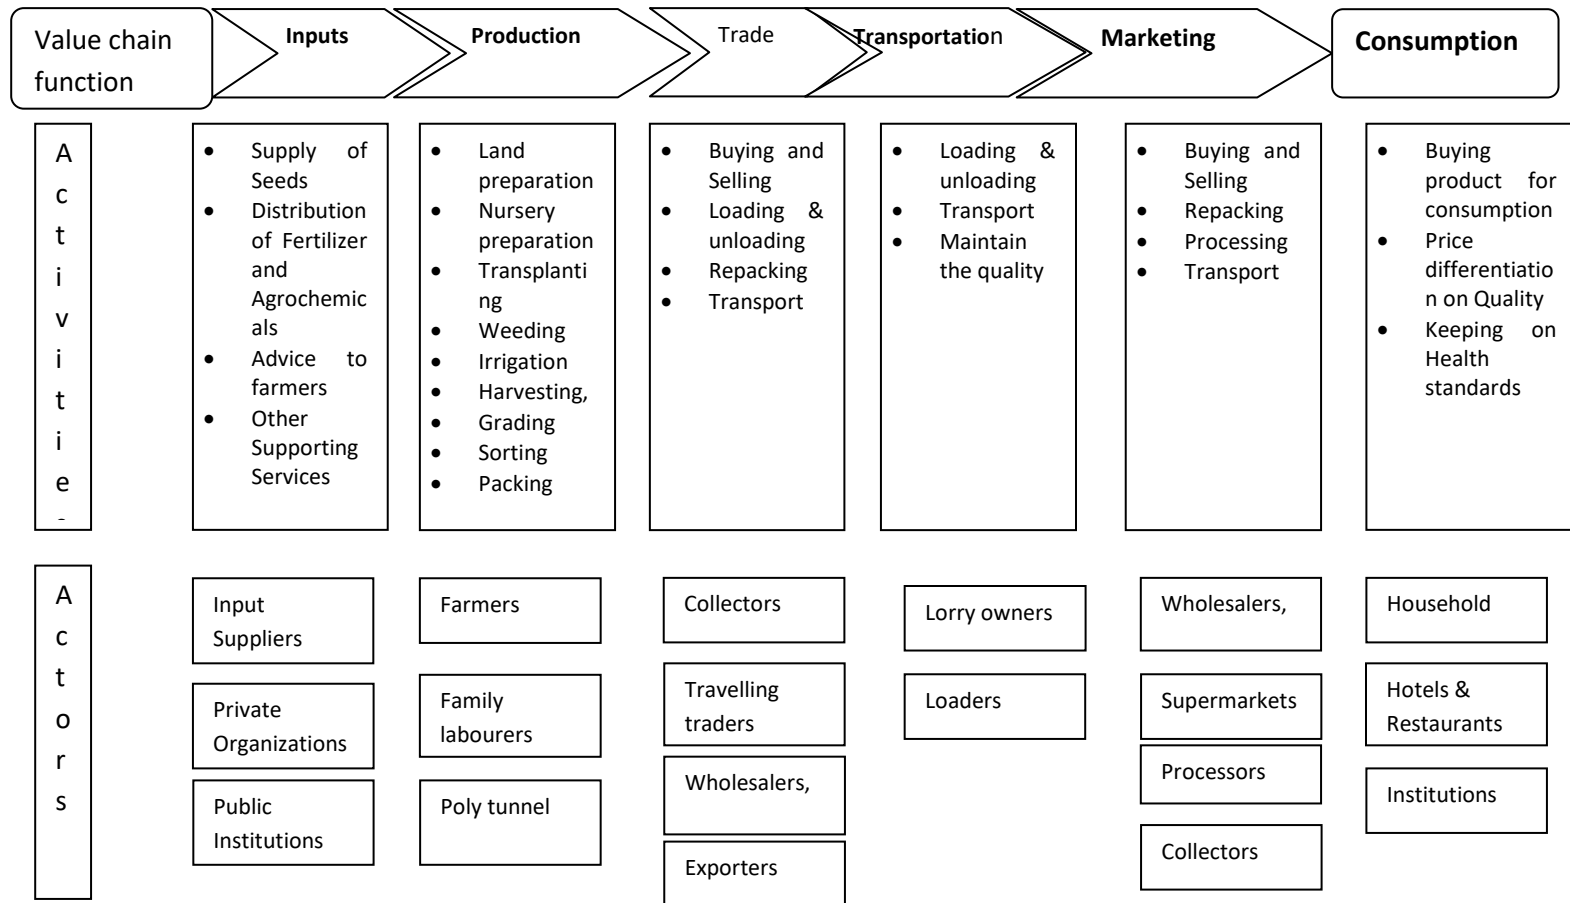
Value chain function

Inputs

Production

Trade

Transportation

Marketing

Consumption

Activitie

- Supply of Seeds
- Distribution of Fertilizer and Agrochemicals
- Advice to farmers
- Other Supporting Services

- Land preparation
- Nursery preparation
- Transplanting
- Weeding
- Irrigation
- Harvesting,
- Grading
- Sorting
- Packing

- Buying and Selling
- Loading & unloading
- Repacking
- Transport

- Loading & unloading
- Transport
- Maintain the quality

- Buying and Selling
- Repacking
- Processing
- Transport

- Buying product for consumption
- Price differentiation on Quality
- Keeping on Health standards

Actors

Input Suppliers

Private Organizations

Public Institutions

Farmers

Family labourers

Poly tunnel

Collectors

Travelling traders

Wholesalers,

Exporters

Lorry owners

Loaders

Wholesalers,

Supermarkets

Processors

Collectors

Household

Hotels & Restaurants

Institutions